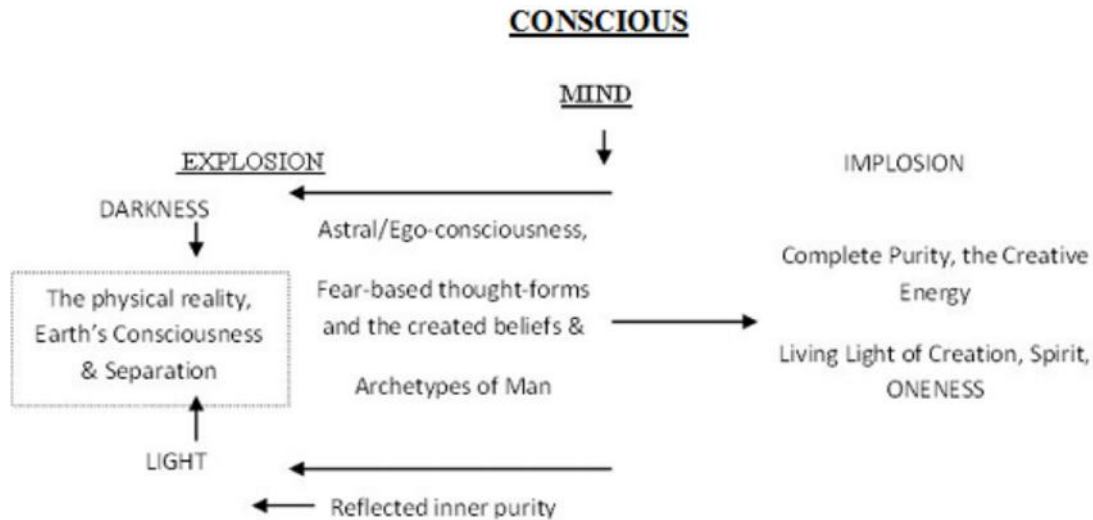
CONSCIOUS

MIND

EXPLOSION

IMPLOSION

DARKNESS

Astral/Ego-consciousness,

The physical reality, Earth's Consciousness & Separation

Fear-based thought-forms and the created beliefs & Archetypes of Man

Complete Purity, the Creative Energy

Living Light of Creation, Spirit, ONENESS

LIGHT

Reflected inner purity